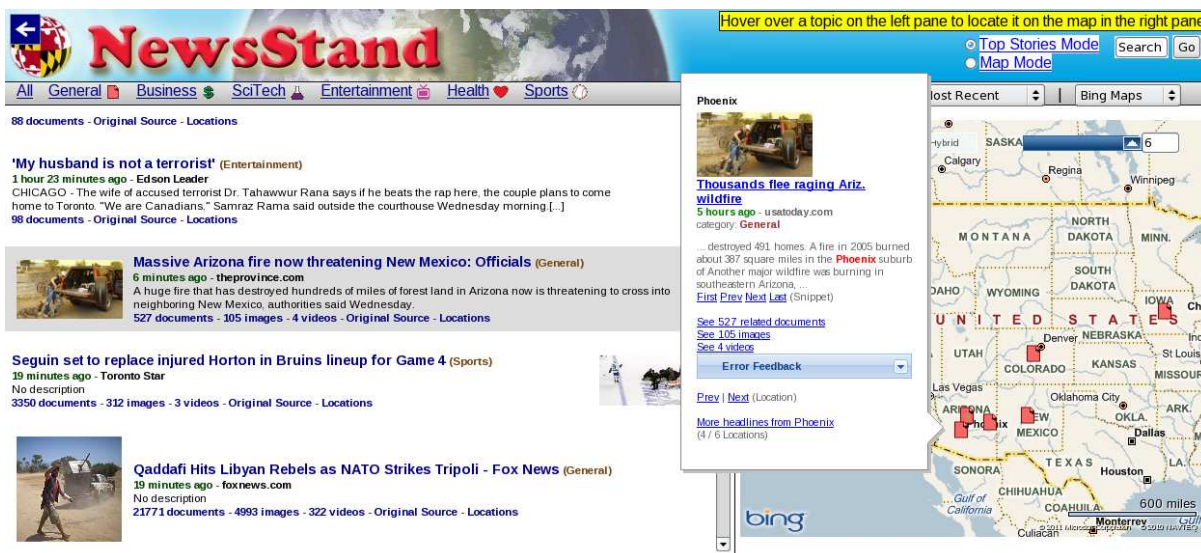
NewsStand

Hover over a topic on the left pane to locate it on the map in the right pane

Top Stories Mode
Map Mode
Search Go

All General Business SciTech Entertainment Health Sports

lost Recent | Bing Maps

88 documents - Original Source - Locations

'My husband is not a terrorist' (Entertainment)
1 hour 23 minutes ago - Edson Leader
CHICAGO - The wife of accused terrorist Dr. Tahawwur Rana says if he beats the rap here, the couple plans to come home to Toronto. "We are Canadians," Samraz Rama said outside the courthouse Wednesday morning.[...]
98 documents - Original Source - Locations

Massive Arizona fire now threatening New Mexico: Officials (General)
6 minutes ago - theprovince.com
A huge fire that has destroyed hundreds of miles of forest land in Arizona now is threatening to cross into neighboring New Mexico, authorities said Wednesday.
527 documents - 105 images - 4 videos - Original Source - Locations

Seguin set to replace injured Horton in Bruins lineup for Game 4 (Sports)
19 minutes ago - Toronto Star
No description
3350 documents - 312 images - 3 videos - Original Source - Locations

Qaddafi Hits Libyan Rebels as NATO Strikes Tripoli - Fox News (General)
19 minutes ago - foxnews.com
No description
21771 documents - 4993 images - 322 videos - Original Source - Locations

Phoenix
Thousands flee raging Ariz. wildfire
5 hours ago - usatoday.com
category: General
... destroyed 491 homes. A fire in 2005 burned about 387 square miles in the Phoenix suburb of Another major wildfire was burning in southeastern Arizona, ...
First Prev Next Last (Snippet)
See 527 related documents
See 105 images
See 4 videos
Error Feedback
Prev | Next (Location)
More headlines from Phoenix
(4 / 6 Locations)

Hybrid SASKA 6 Calgary Regina Winnipeg MONTANA NORTH DAKOTA MINN. SOUTH DAKOTA IDAHO WYOMING IOWA Chi UNITED STATES NEBRASKA Denver UTAH COLORADO KANSAS St Louis MISSOUR Las Vegas Oklahoma City ARIZONA Phoenix NEW MEXICO OKLA. ARK. Dallas TEXAS Houston LA. SONORA CHIHUAHUA Gulf of California COAHUILA Monterrey Culiacan 600 miles bing